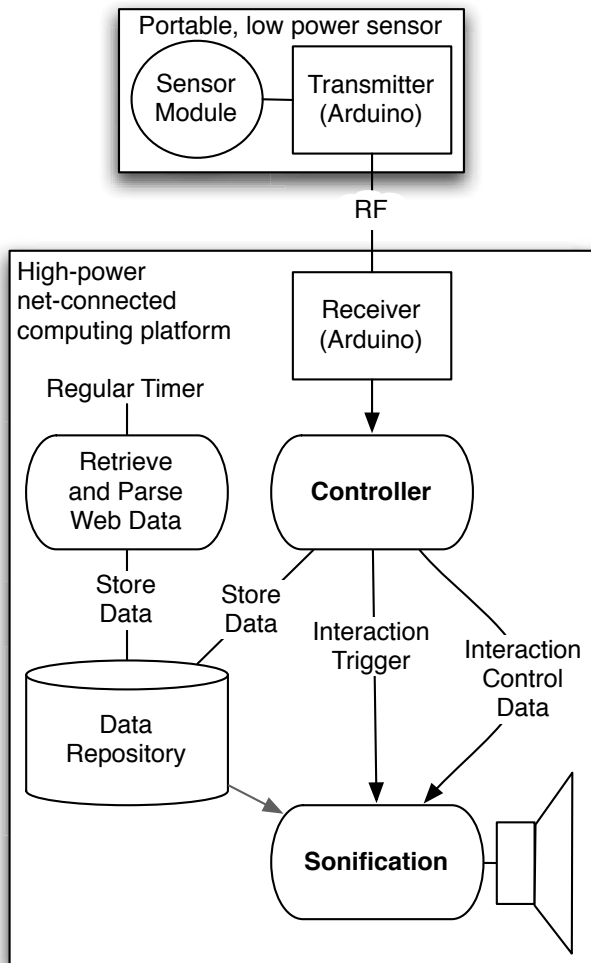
Portable, low power sensor

Sensor Module

Transmitter (Arduino)

RF

High-power net-connected computing platform

Receiver (Arduino)

Regular Timer

Retrieve and Parse Web Data

Controller

Store Data

Store Data

Interaction Trigger

Interaction Control Data

Data Repository

Sonification